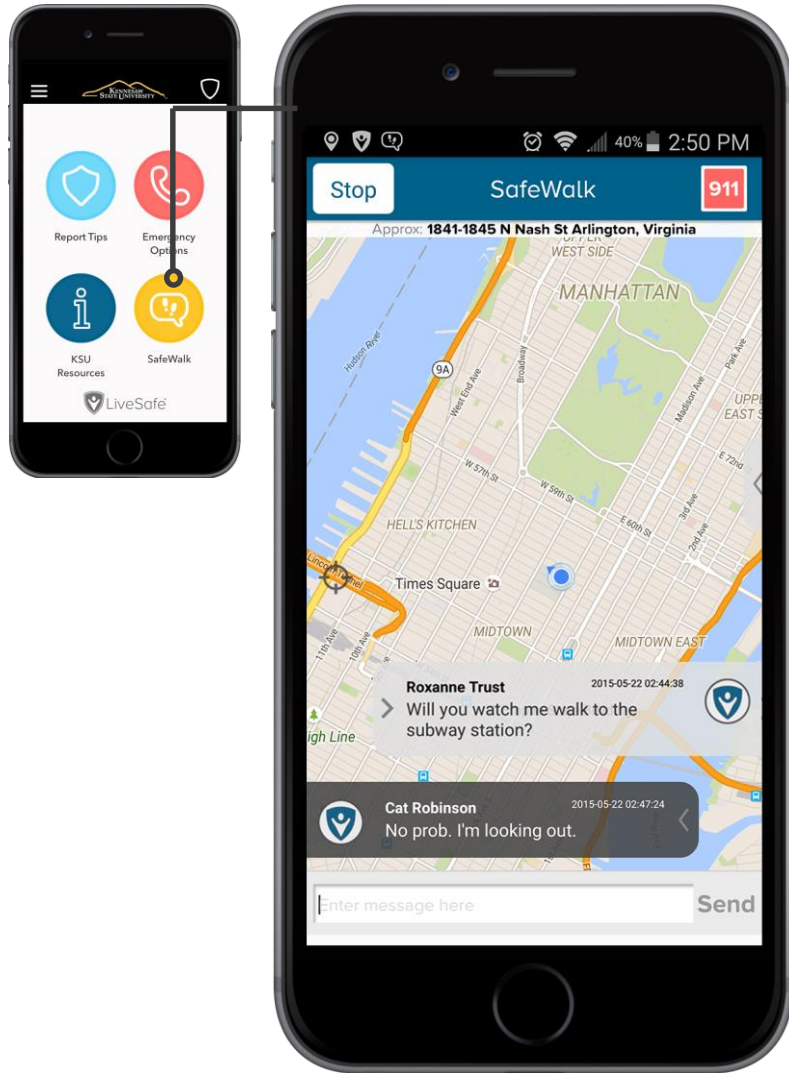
KENNESAW STATE UNIVERSITY

Report Tips

Emergency Options

KSU Resources

SafeWalk

LiveSafe

40% 2:50 PM

Stop

SafeWalk

911

Approx: 1841-1845 N Nash St Arlington, Virginia

WEST SIDE

MANHATTAN

Hudson River

9A

West End Ave

Broadway

Madison Ave

Park Ave

UPPER EAST S

E 72nd

W 57th St

W 59th St

E 60th St

3rd Ave

2nd Ave

HELL'S KITCHEN

Lincoln Tunnel

Times Square

MIDTOWN

MIDTOWN EAST

11th Ave

10th Ave

High Line

Roxanne Trust

2015-05-22 02:44:38

Will you watch me walk to the subway station?

Cat Robinson

2015-05-22 02:47:24

No prob. I'm looking out.

Enter message here

Send